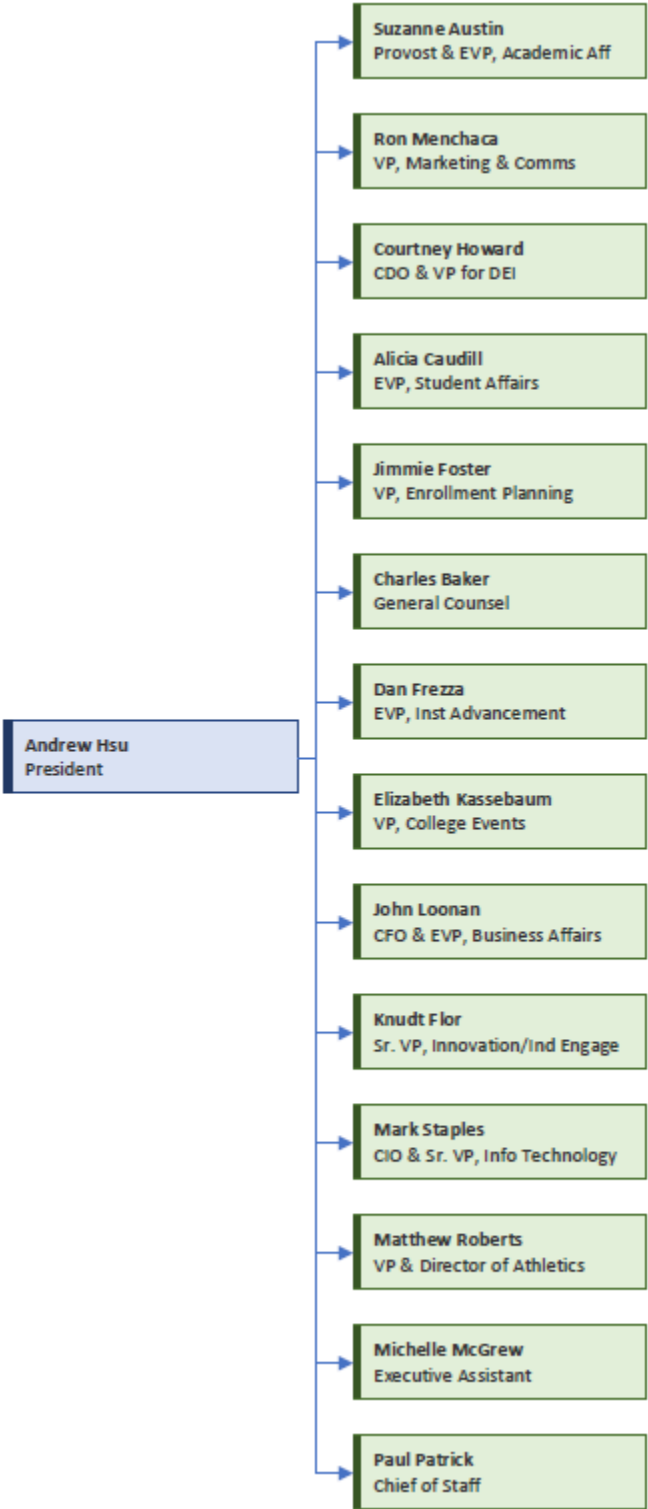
Andrew Hsu
President

Suzanne Austin
Provost & EVP, Academic Aff

Ron Menchaca
VP, Marketing & Comms

Courtney Howard
CDO & VP for DEI

Alicia Caudill
EVP, Student Affairs

Jimmie Foster
VP, Enrollment Planning

Charles Baker
General Counsel

Dan Frezza
EVP, Inst Advancement

Elizabeth Kassebaum
VP, College Events

John Loonan
CFO & EVP, Business Affairs

Knudt Flor
Sr. VP, Innovation/Ind Engage

Mark Staples
CIO & Sr. VP, Info Technology

Matthew Roberts
VP & Director of Athletics

Michelle McGrew
Executive Assistant

Paul Patrick
Chief of Staff